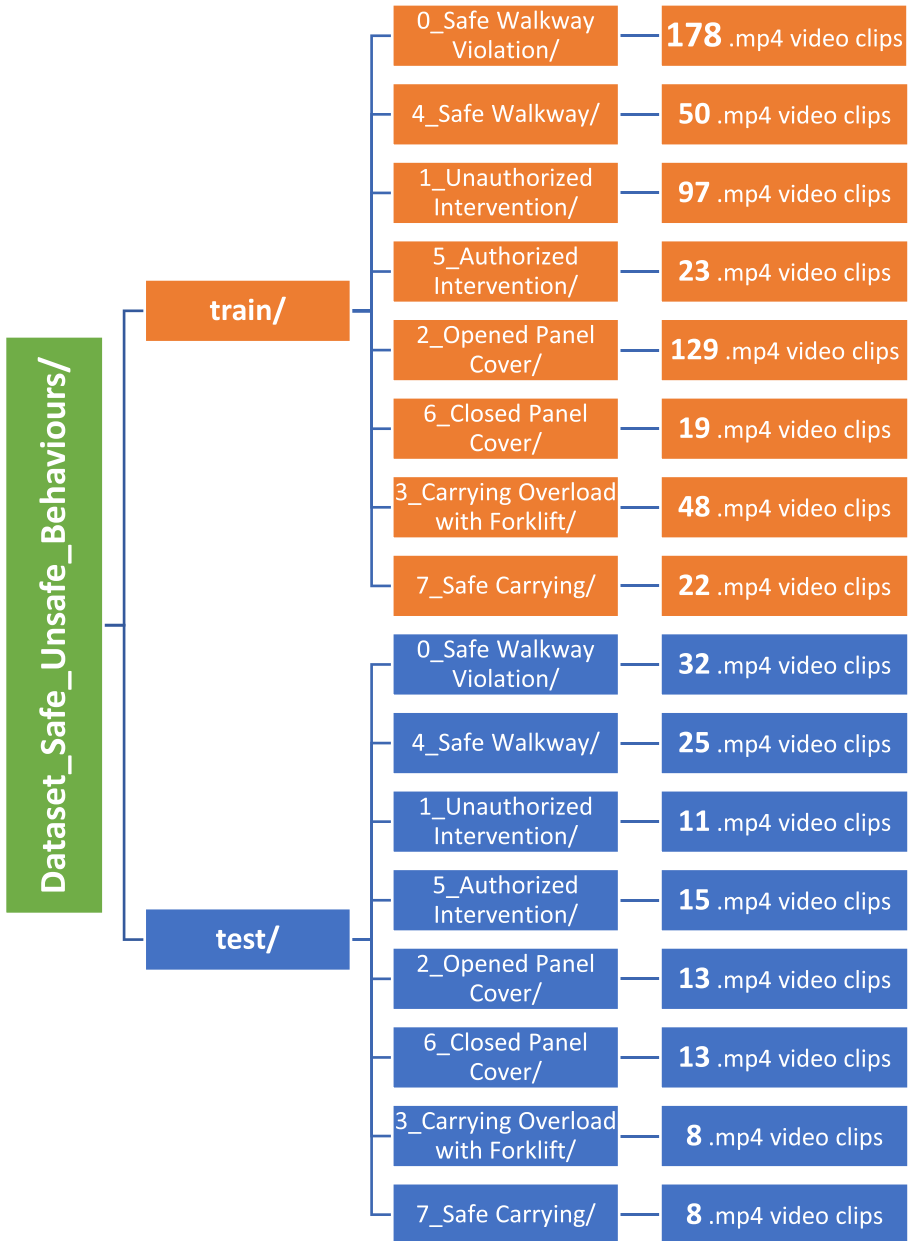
Dataset_Safe_Unsafe_Behaviours/

train/

0_Safe Walkway Violation/
178 .mp4 video clips

4_Safe Walkway/
50 .mp4 video clips

1_Unauthorized Intervention/
97 .mp4 video clips

5_Authorized Intervention/
23 .mp4 video clips

2_Opened Panel Cover/
129 .mp4 video clips

6_Closed Panel Cover/
19 .mp4 video clips

3_Carrying Overload with Forklift/
48 .mp4 video clips

7_Safe Carrying/
22 .mp4 video clips

test/

0_Safe Walkway Violation/
32 .mp4 video clips

4_Safe Walkway/
25 .mp4 video clips

1_Unauthorized Intervention/
11 .mp4 video clips

5_Authorized Intervention/
15 .mp4 video clips

2_Opened Panel Cover/
13 .mp4 video clips

6_Closed Panel Cover/
13 .mp4 video clips

3_Carrying Overload with Forklift/
8 .mp4 video clips

7_Safe Carrying/
8 .mp4 video clips